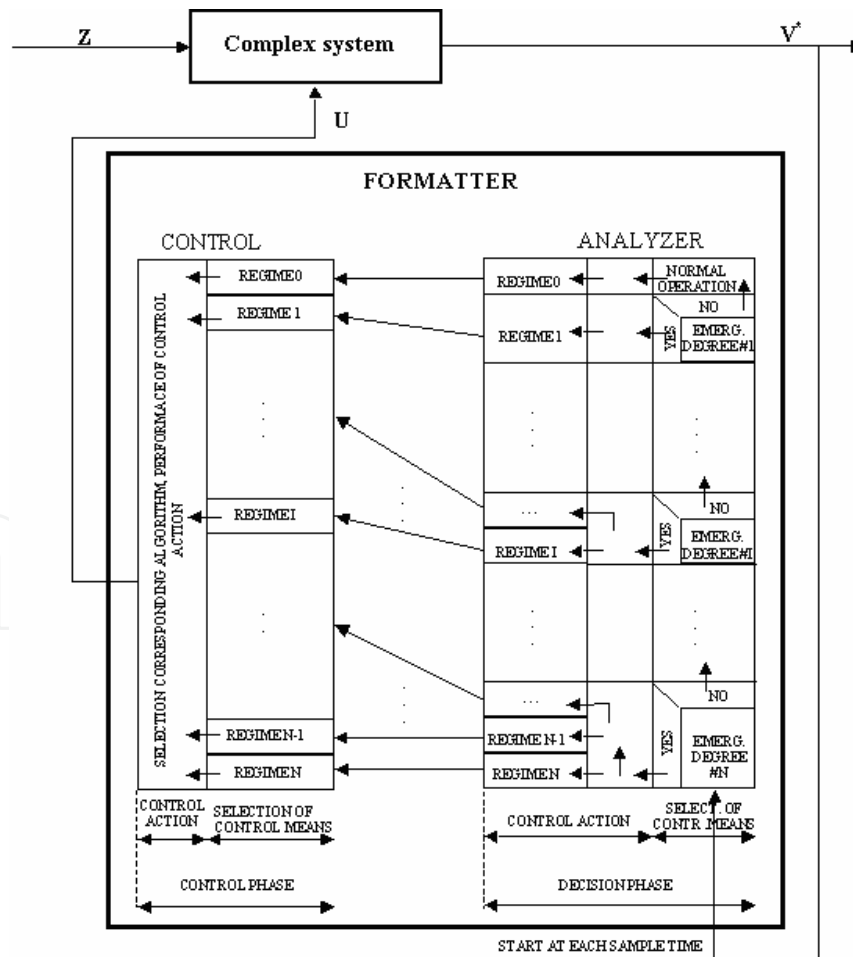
Z

Complex system

V*

U

FORMATTER

CONTROL

ANALYZER

SELECTION CORRESPONDING ALGORITHM, PERFORMACE OF CONTROL ACTION

REGIME0

REGIME 1

REGIMEI

REGIMEN-1

REGIMEN

REGIME0

NORMAL OPERATION

NO

YES

EMERG. DEGREE#1

REGIME1

...

NO

YES

EMERG. DEGREE#I

REGIME I

...

NO

YES

EMERG. DEGREE #N

REGIME N-1

REGIMEN

CONTROL ACTION

SELECTION OF CONTROL MEANS

CONTROL ACTION

SELECT. OF CONTR MEANS

CONTROL PHASE

DECISION PHASE

START AT EACH SAMPLE TIME